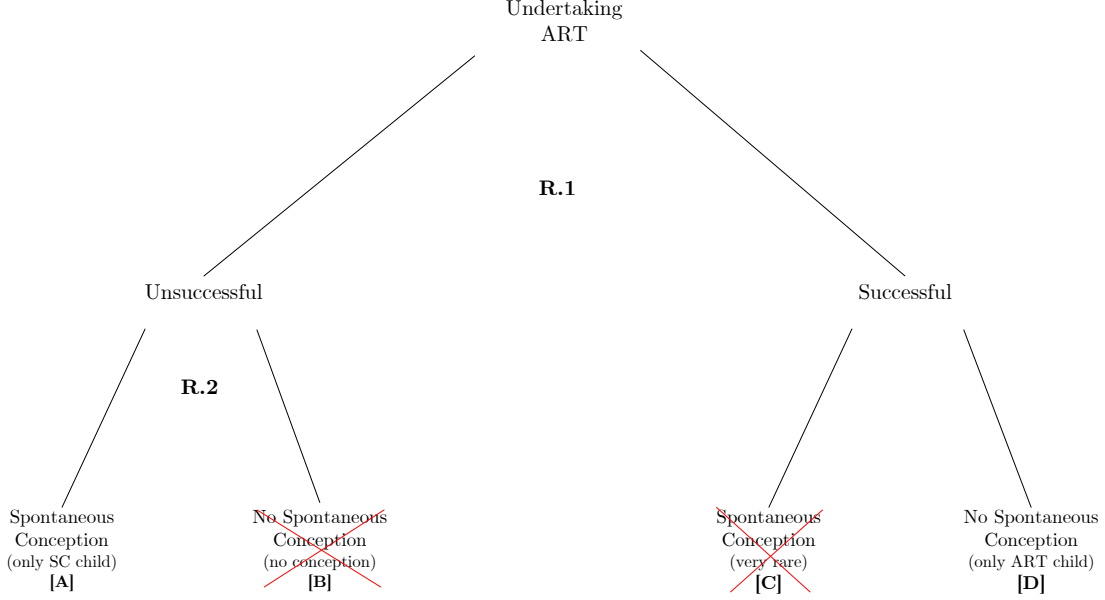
Undertaking ART

R.1

Unsuccessful

Successful

R.2

Spontaneous Conception
(only SC child)
**[A]**

No Spontaneous Conception
(no conception)
**[B]**

Spontaneous Conception
(very rare)
**[C]**

No Spontaneous Conception
(only ART child)
**[D]**